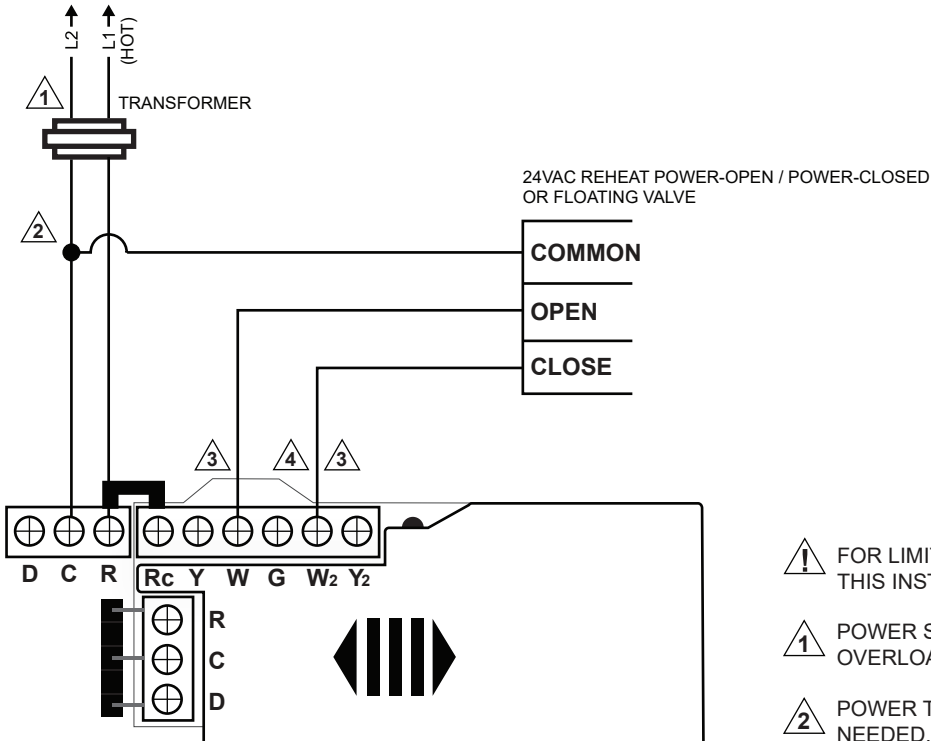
L2
L1 (HOT)

1

TRANSFORMER

2

24VAC REHEAT POWER-OPEN / POWER-CLOSED OR FLOATING VALVE

COMMON

OPEN

CLOSE

3 4 3

D C R Rc Y W G W2 Y2

R
C
D

! FOR LIMIT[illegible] THIS INST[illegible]

1 POWER S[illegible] OVERLOA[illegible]

2 POWER T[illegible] NEEDED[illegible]